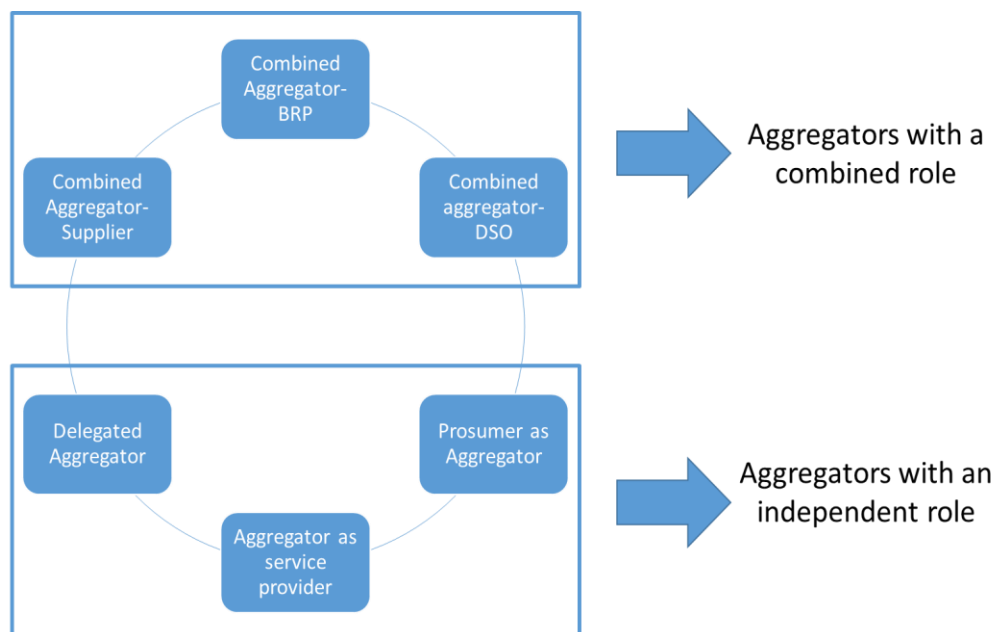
Combined Aggregator-BRP

Combined Aggregator-Supplier

Combined aggregator-DSO

Aggregators with a combined role

Delegated Aggregator

Prosumer as Aggregator

Aggregator as service provider

Aggregators with an independent role